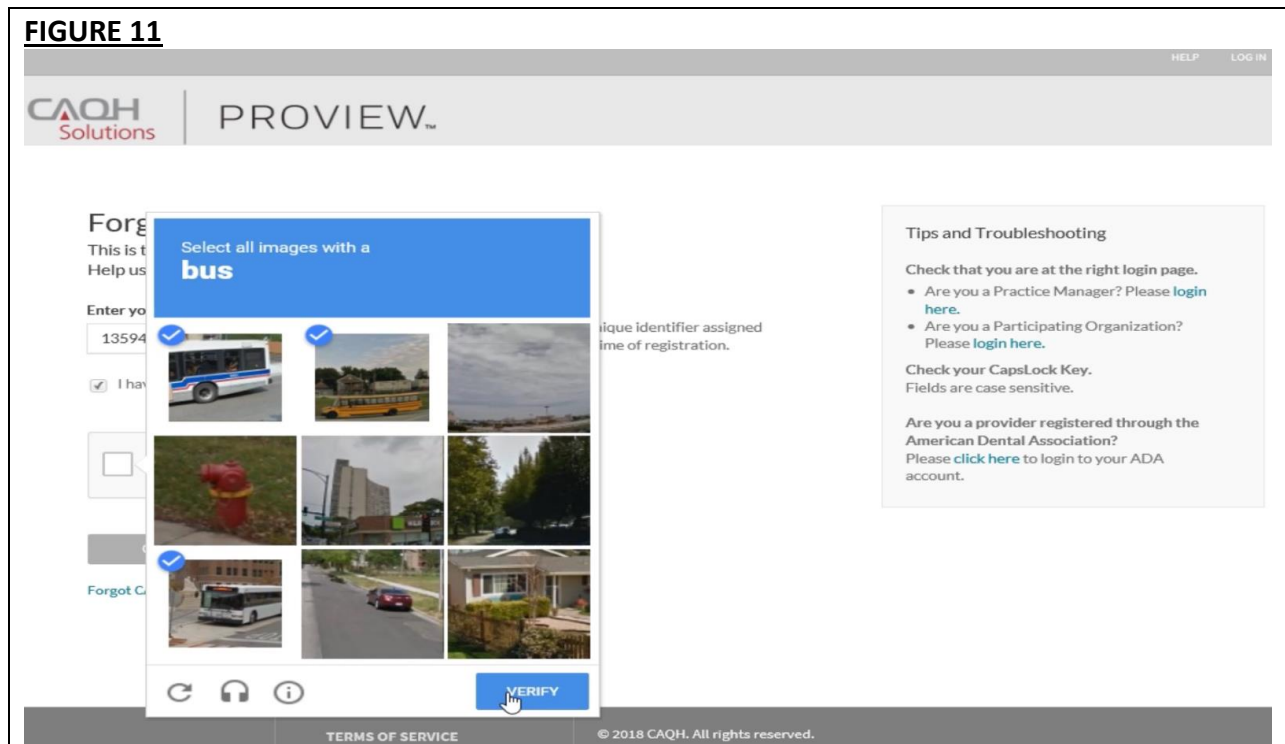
FIGURE 11

HELP LOG IN

CAQH Solutions | PROVIEW.

Forg
This is t
Help us

Enter yo
13594

I hav

Forgot C

Select all images with a
bus

VERIFY

ique identifier assigned
ime of registration.

Tips and Troubleshooting

Check that you are at the right login page.
• Are you a Practice Manager? Please login here.
• Are you a Participating Organization? Please login here.

Check your CapsLock Key.
Fields are case sensitive.

Are you a provider registered through the American Dental Association?
Please click here to login to your ADA account.

TERMS OF SERVICE

© 2018 CAQH. All rights reserved.